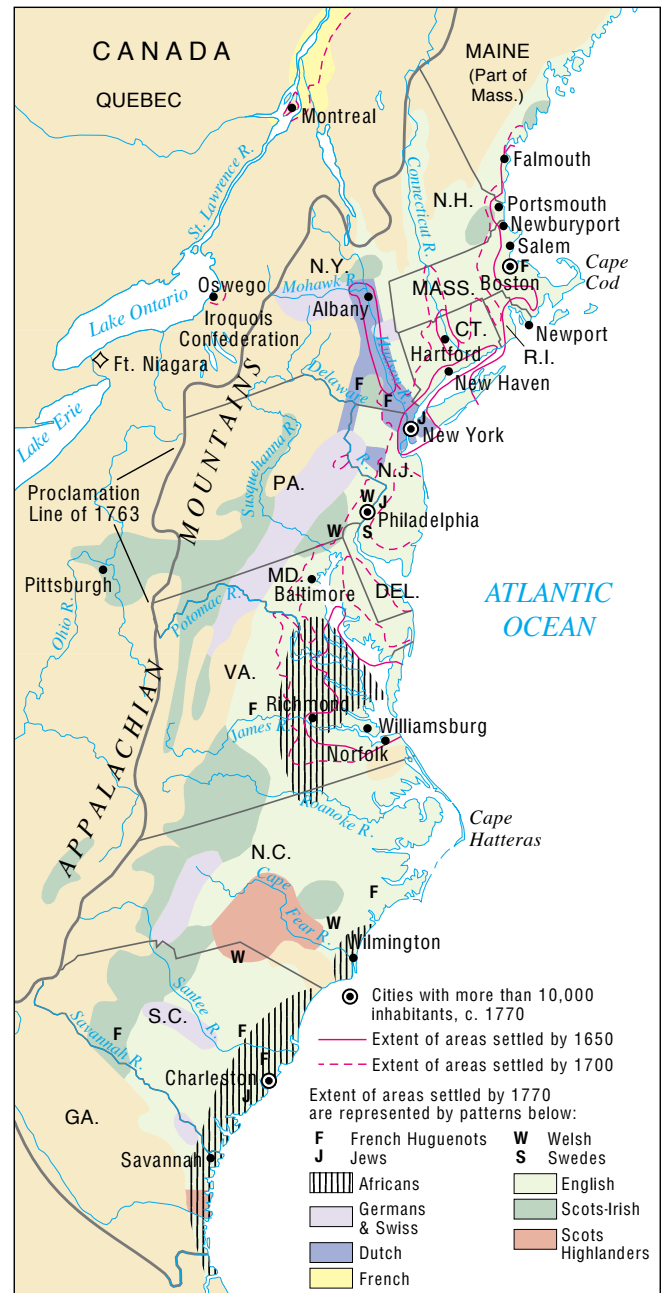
CANADA
QUEBEC
Montreal
MAINE (Part of Mass.)
Falmouth
Portsmouth
Newburyport
Salem
Boston
F
Cape Cod
N.H.
MASS.
CT.
R.I.
Newport
Hartford
New Haven
Connecticut R.
St. Lawrence R.
Lake Ontario
Oswego
Mohawk R.
N.Y.
Albany
Iroquois Confederation
Ft. Niagara
Lake Erie
Hudson R.
Delaware R.
F
F
J
New York
N.J.
W
J
Philadelphia
S
W
PA.
Susquehanna R.
MOUNTAINS
Proclamation Line of 1763
Pittsburgh
Ohio R.
MD.
Baltimore
DEL.
Potomac R.
ATLANTIC OCEAN
VA.
F
Richmond
James R.
Williamsburg
Norfolk
Roanoke R.
APPALACHIAN
Cape Hatteras
N.C.
Cape Fear R.
F
W
W
Wilmington
S.C.
Santee R.
F
F
F
Savannah R.
Charleston
J
GA.
Savannah

Cities with more than 10,000 inhabitants, c. 1770
Extent of areas settled by 1650
Extent of areas settled by 1700
Extent of areas settled by 1770 are represented by patterns below:
F French Huguenots
J Jews
W Welsh
S Swedes
Africans
English
Germans & Swiss
Scots-Irish
Dutch
Scots Highlanders
French